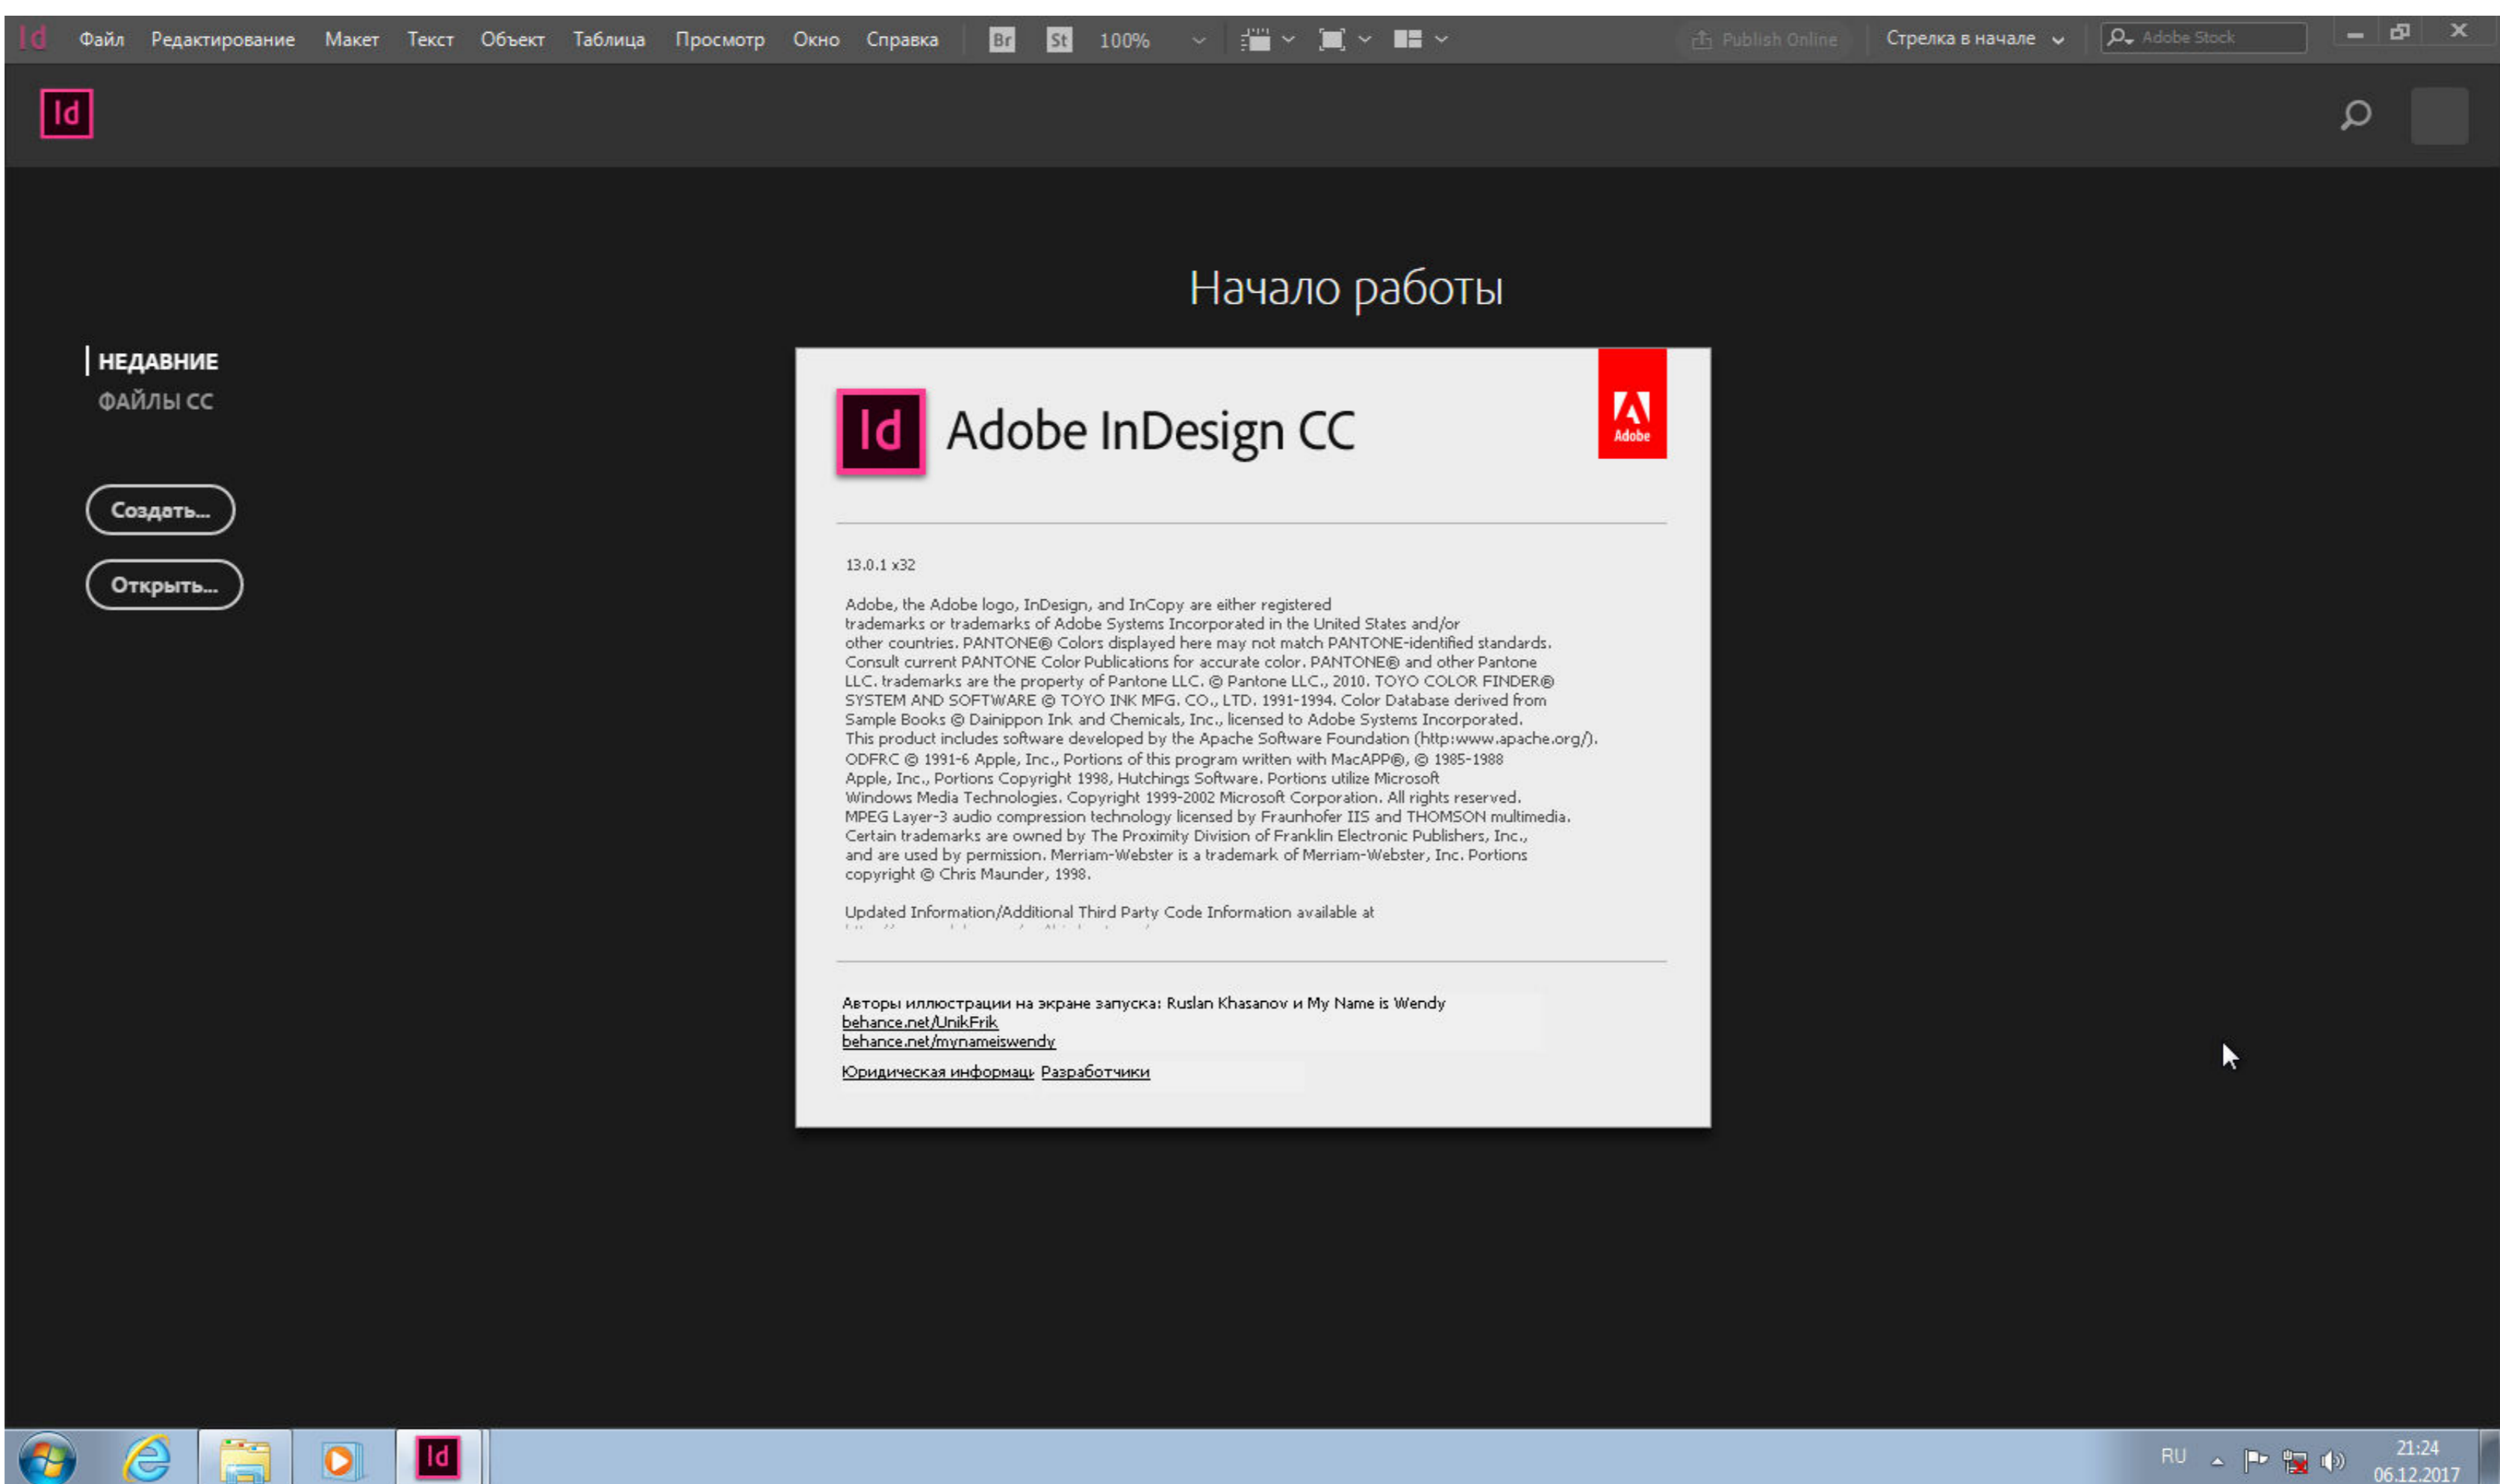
Id Файл Редактирование Макет Текст Объект Таблица Просмотр Окно Справка Br St 100% Publish Online Стрелка в начале Adobe Stock

Id

Начало работы

НЕДАВНИЕ
ФАЙЛЫ CC

Создать...
Открыть...

Id Adobe InDesign CC

Adobe

13.0.1 x32

Adobe, the Adobe logo, InDesign, and InCopy are either registered trademarks or trademarks of Adobe Systems Incorporated in the United States and/or other countries. PANTONE® Colors displayed here may not match PANTONE-identified standards. Consult current PANTONE Color Publications for accurate color. PANTONE® and other Pantone LLC. trademarks are the property of Pantone LLC. © Pantone LLC., 2010. TOYO COLOR FINDER® SYSTEM AND SOFTWARE © TOYO INK MFG. CO., LTD. 1991-1994. Color Database derived from Sample Books © Dainippon Ink and Chemicals, Inc., licensed to Adobe Systems Incorporated. This product includes software developed by the Apache Software Foundation (http:www.apache.org/). ODFRC © 1991-6 Apple, Inc., Portions of this program written with MacAPP®, © 1985-1988 Apple, Inc., Portions Copyright 1998, Hutchings Software. Portions utilize Microsoft Windows Media Technologies. Copyright 1999-2002 Microsoft Corporation. All rights reserved. MPEG Layer-3 audio compression technology licensed by Fraunhofer IIS and THOMSON multimedia. Certain trademarks are owned by The Proximity Division of Franklin Electronic Publishers, Inc., and are used by permission. Merriam-Webster is a trademark of Merriam-Webster, Inc. Portions copyright © Chris Maunder, 1998.

Updated Information/Additional Third Party Code Information available at
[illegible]

Авторы иллюстрации на экране запуска: Ruslan Khasanov и My Name is Wendy
behance.net/UnikFrik
behance.net/mynameiswendy
Юридическая информаци Разработчики

Id
RU 21:24 06.12.2017